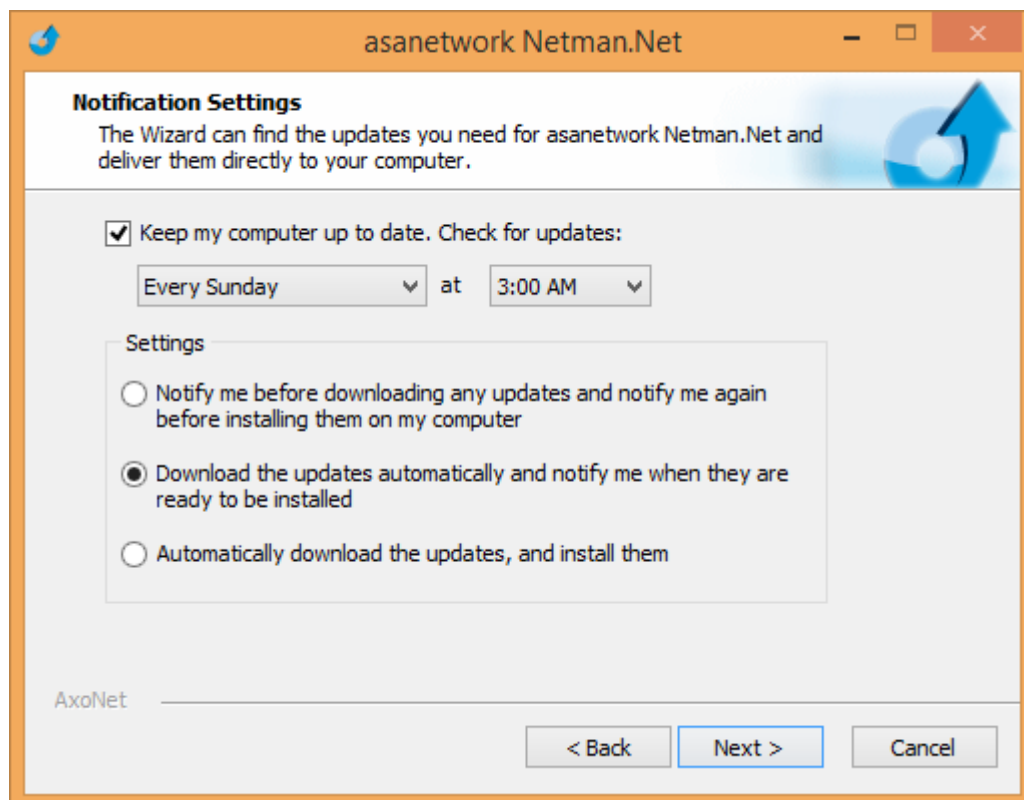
asanetwork Netman.Net

Notification Settings

The Wizard can find the updates you need for asanetwork Netman.Net and deliver them directly to your computer.

Keep my computer up to date. Check for updates:

Every Sunday at 3:00 AM

Settings

Notify me before downloading any updates and notify me again before installing them on my computer

Download the updates automatically and notify me when they are ready to be installed

Automatically download the updates, and install them

AxoNet

< Back Next > Cancel